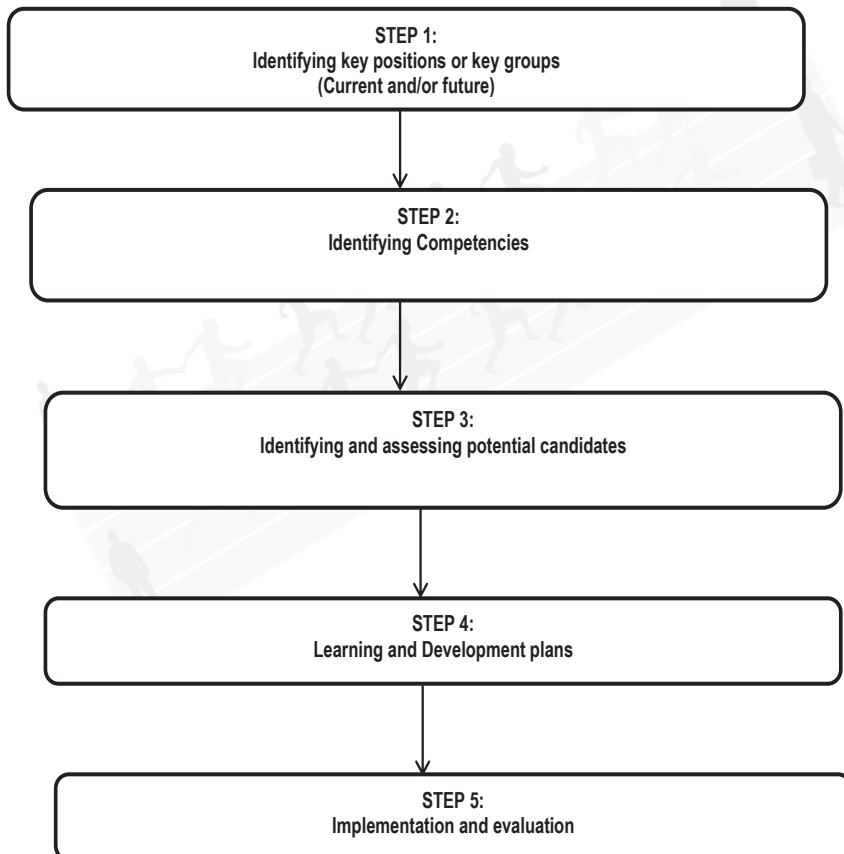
STEP 1:
Identifying key positions or key groups
(Current and/or future)

STEP 2:
Identifying Competencies

STEP 3:
Identifying and assessing potential candidates

STEP 4:
Learning and Development plans

STEP 5:
Implementation and evaluation